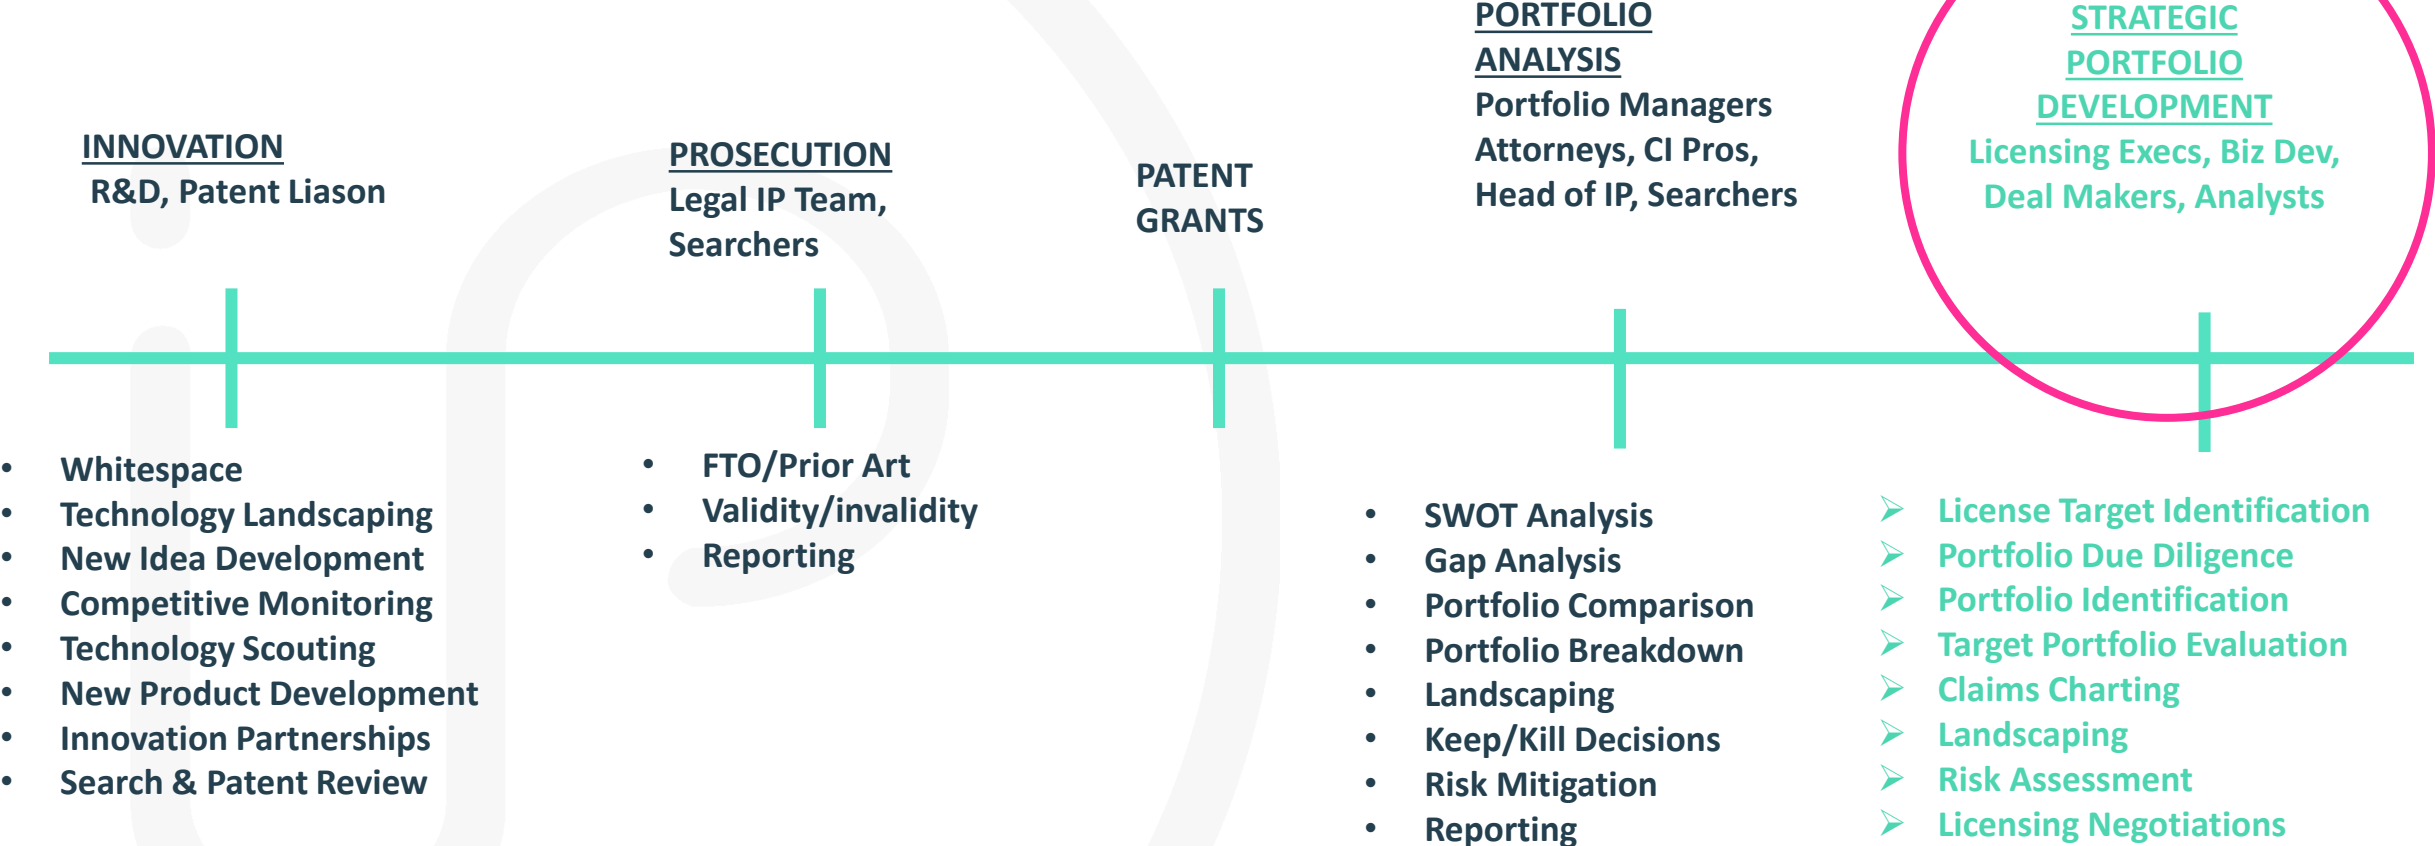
INNOVATION
R&D, Patent Liason

PROSECUTION
Legal IP Team, Searchers

PATENT GRANTS

PORTFOLIO ANALYSIS
Portfolio Managers Attorneys, CI Pros, Head of IP, Searchers

STRATEGIC PORTFOLIO DEVELOPMENT
Licensing Execs, Biz Dev, Deal Makers, Analysts

- Whitespace
- Technology Landscaping
- New Idea Development
- Competitive Monitoring
- Technology Scouting
- New Product Development
- Innovation Partnerships
- Search & Patent Review

- FTO/Prior Art
- Validity/invalidity
- Reporting

- SWOT Analysis
- Gap Analysis
- Portfolio Comparison
- Portfolio Breakdown
- Landscaping
- Keep/Kill Decisions
- Risk Mitigation
- Reporting

- License Target Identification
- Portfolio Due Diligence
- Portfolio Identification
- Target Portfolio Evaluation
- Claims Charting
- Landscaping
- Risk Assessment
- Licensing Negotiations